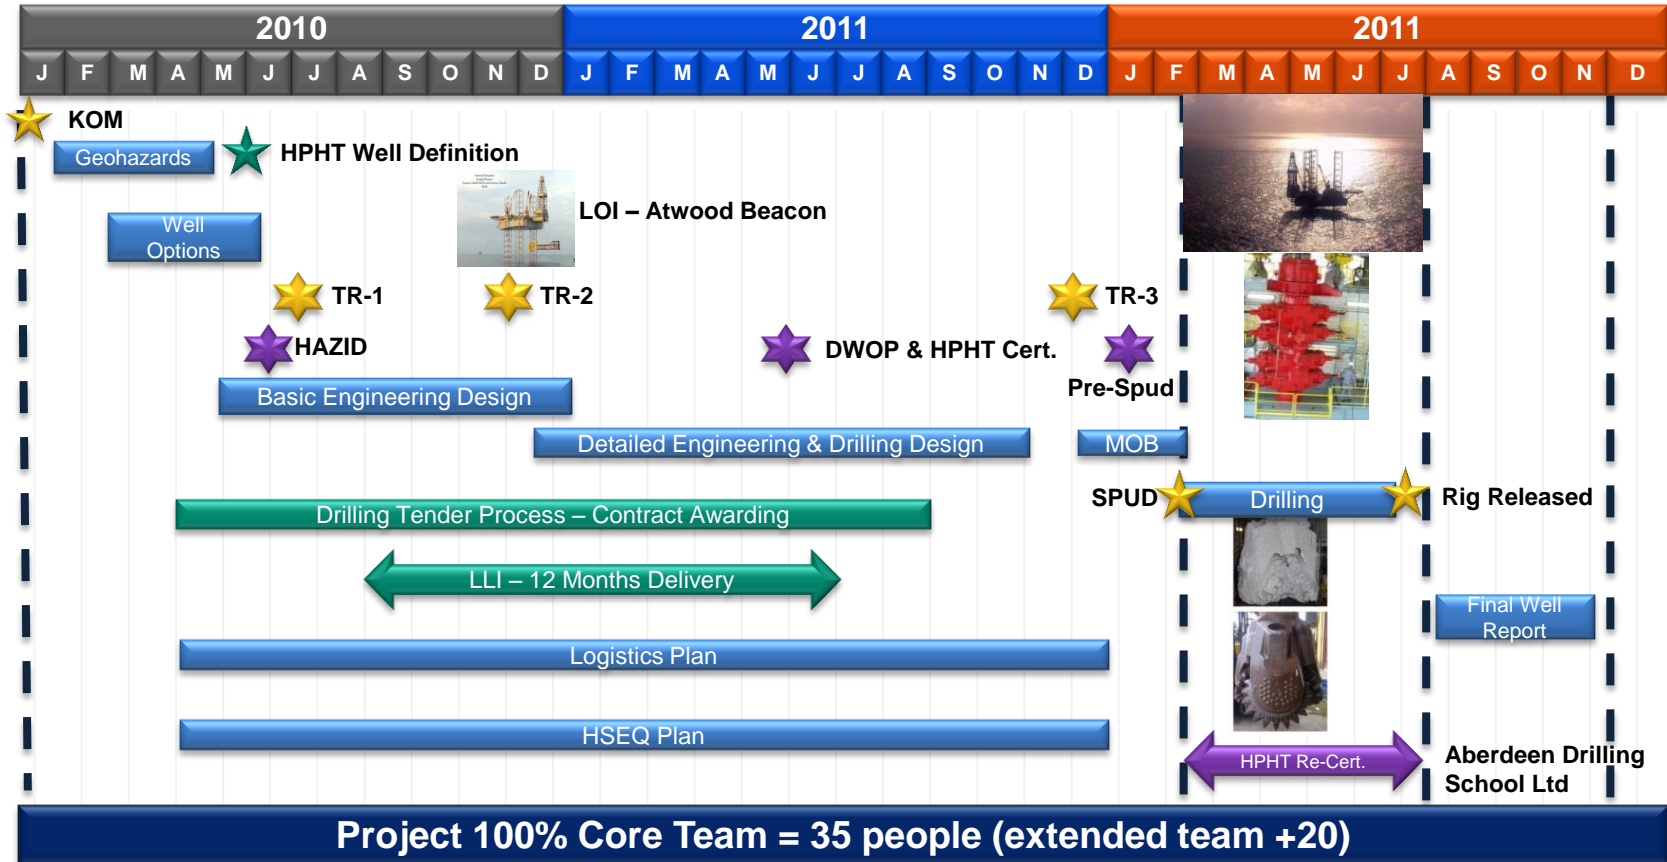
| 2010 | | | | | | | | | | | | 2011 | | | | | | | | | | | | 2011 | | | | | | | | | | | |
|---|---|---|---|---|---|---|---|---|---|---|---|---|---|---|---|---|---|---|---|---|---|---|---|---|---|---|---|---|---|---|---|---|---|---|---|
| J | F | M | A | M | J | J | A | S | O | N | D | J | F | M | A | M | J | J | A | S | O | N | D | J | F | M | A | M | J | J | A | S | O | N | D |

KOM

Geohazards

HPHT Well Definition

LOI – Atwood Beacon

Well Options

TR-1

TR-2

TR-3

HAZID

DWOP & HPHT Cert.

Pre-Spud

Basic Engineering Design

Detailed Engineering & Drilling Design

MOB

SPUD

Drilling

Rig Released

Drilling Tender Process – Contract Awarding

LLI – 12 Months Delivery

Final Well Report

Logistics Plan

HSEQ Plan

HPHT Re-Cert.

Aberdeen Drilling School Ltd

Project 100% Core Team = 35 people (extended team +20)